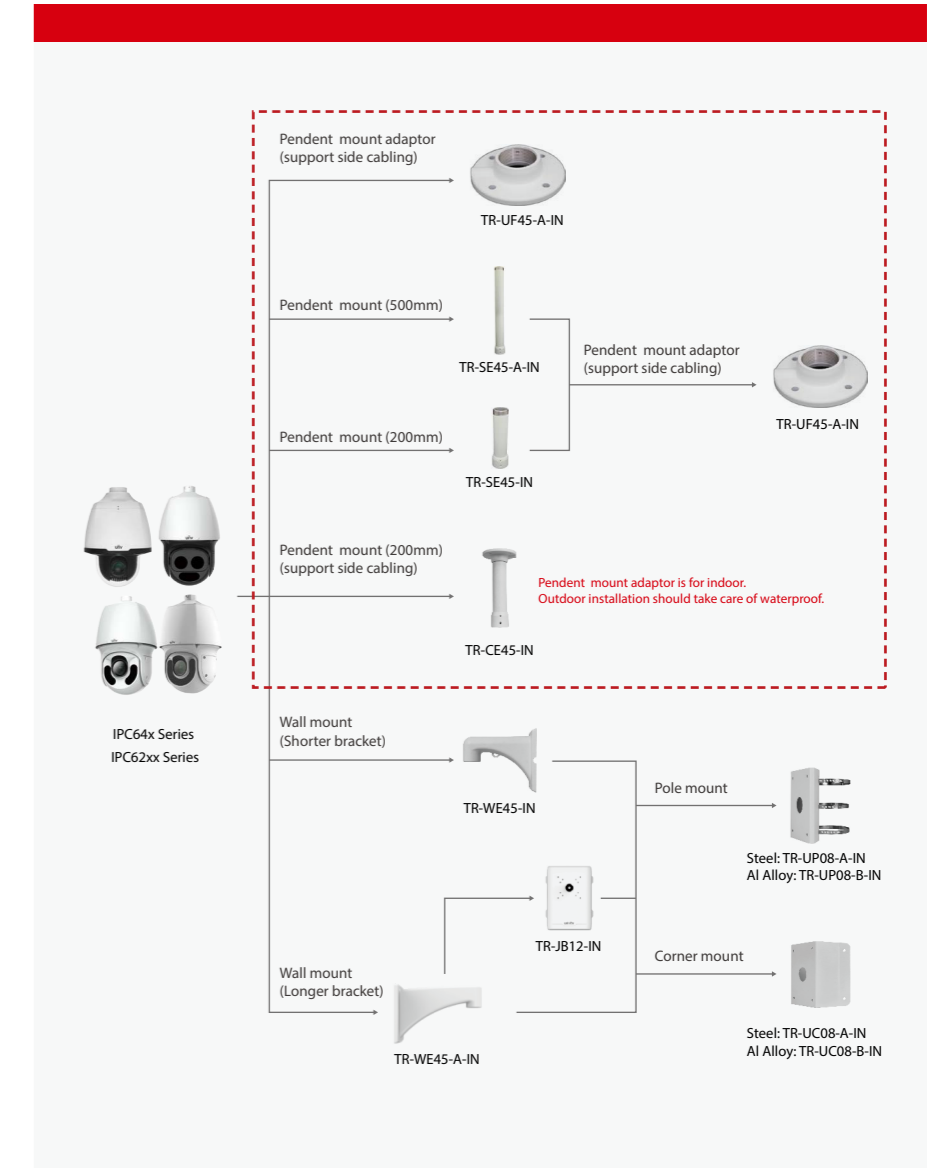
Pendent mount adaptor
(support side cabling)

TR-UF45-A-IN

Pendent mount (500mm)

TR-SE45-A-IN

Pendent mount adaptor
(support side cabling)

TR-UF45-A-IN

Pendent mount (200mm)

TR-SE45-IN

Pendent mount (200mm)
(support side cabling)

Pendent mount adaptor is for indoor.
Outdoor installation should take care of waterproof.

TR-CE45-IN

IPC64x Series
IPC62xx Series

Wall mount
(Shorter bracket)

TR-WE45-IN

Pole mount

Steel: TR-UP08-A-IN
Al Alloy: TR-UP08-B-IN

TR-JB12-IN

Corner mount

Wall mount
(Longer bracket)

TR-WE45-A-IN

Steel: TR-UC08-A-IN
Al Alloy: TR-UC08-B-IN